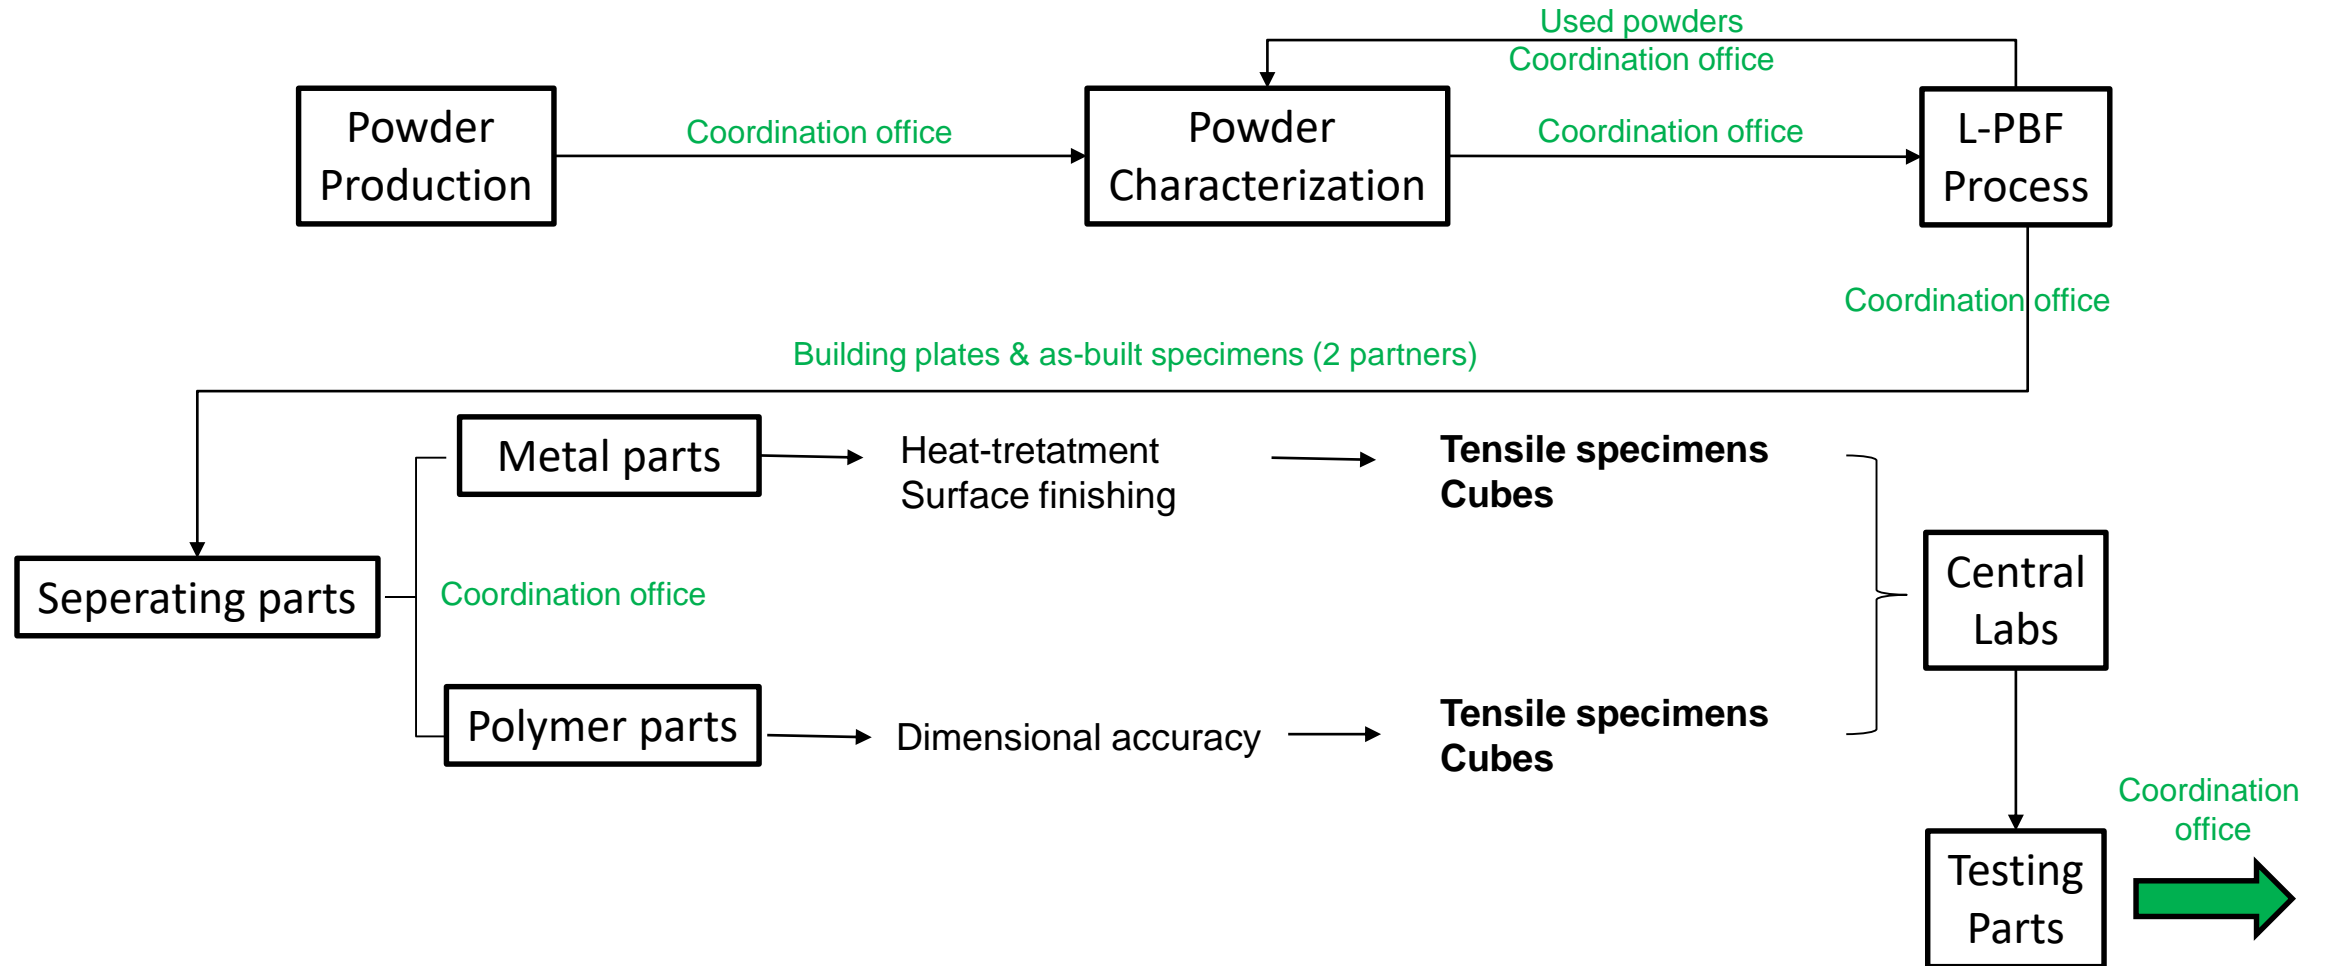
Used powders
Coordination office

Powder Production

Coordination office

Powder Characterization

Coordination office

L-PBF Process

Coordination office

Building plates & as-built specimens (2 partners)

Metal parts

Heat-tretatment
Surface finishing

**Tensile specimens**
**Cubes**

Seperating parts

Coordination office

Central Labs

Polymer parts

Dimensional accuracy

**Tensile specimens**
**Cubes**

Coordination office

Testing Parts